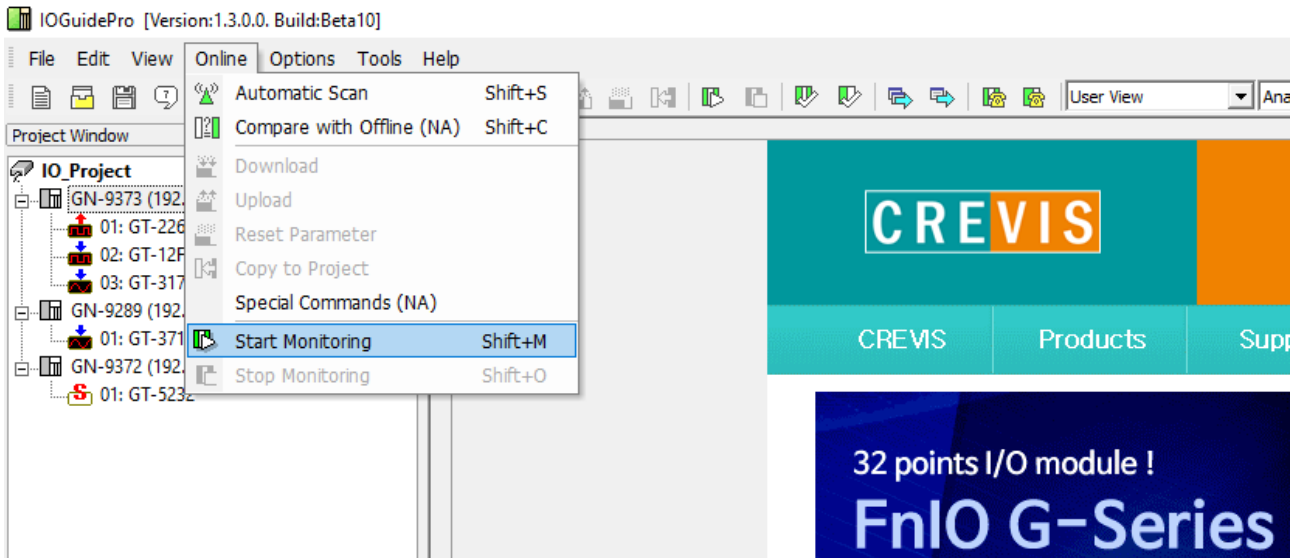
IOGuidePro [Version:1.3.0.0. Build:Beta10]

File Edit View Online Options Tools Help

User View

Ana

Project Window

IO_Project
GN-9373 (192.
01: GT-226
02: GT-12F
03: GT-317
GN-9289 (192.
01: GT-371
GN-9372 (192.
01: GT-5232

Automatic Scan Shift+S
Compare with Offline (NA) Shift+C
Download
Upload
Reset Parameter
Copy to Project
Special Commands (NA)
Start Monitoring Shift+M
Stop Monitoring Shift+O

CREVIS

CREVIS Products Supp

32 points I/O module !
FnIO G-Series